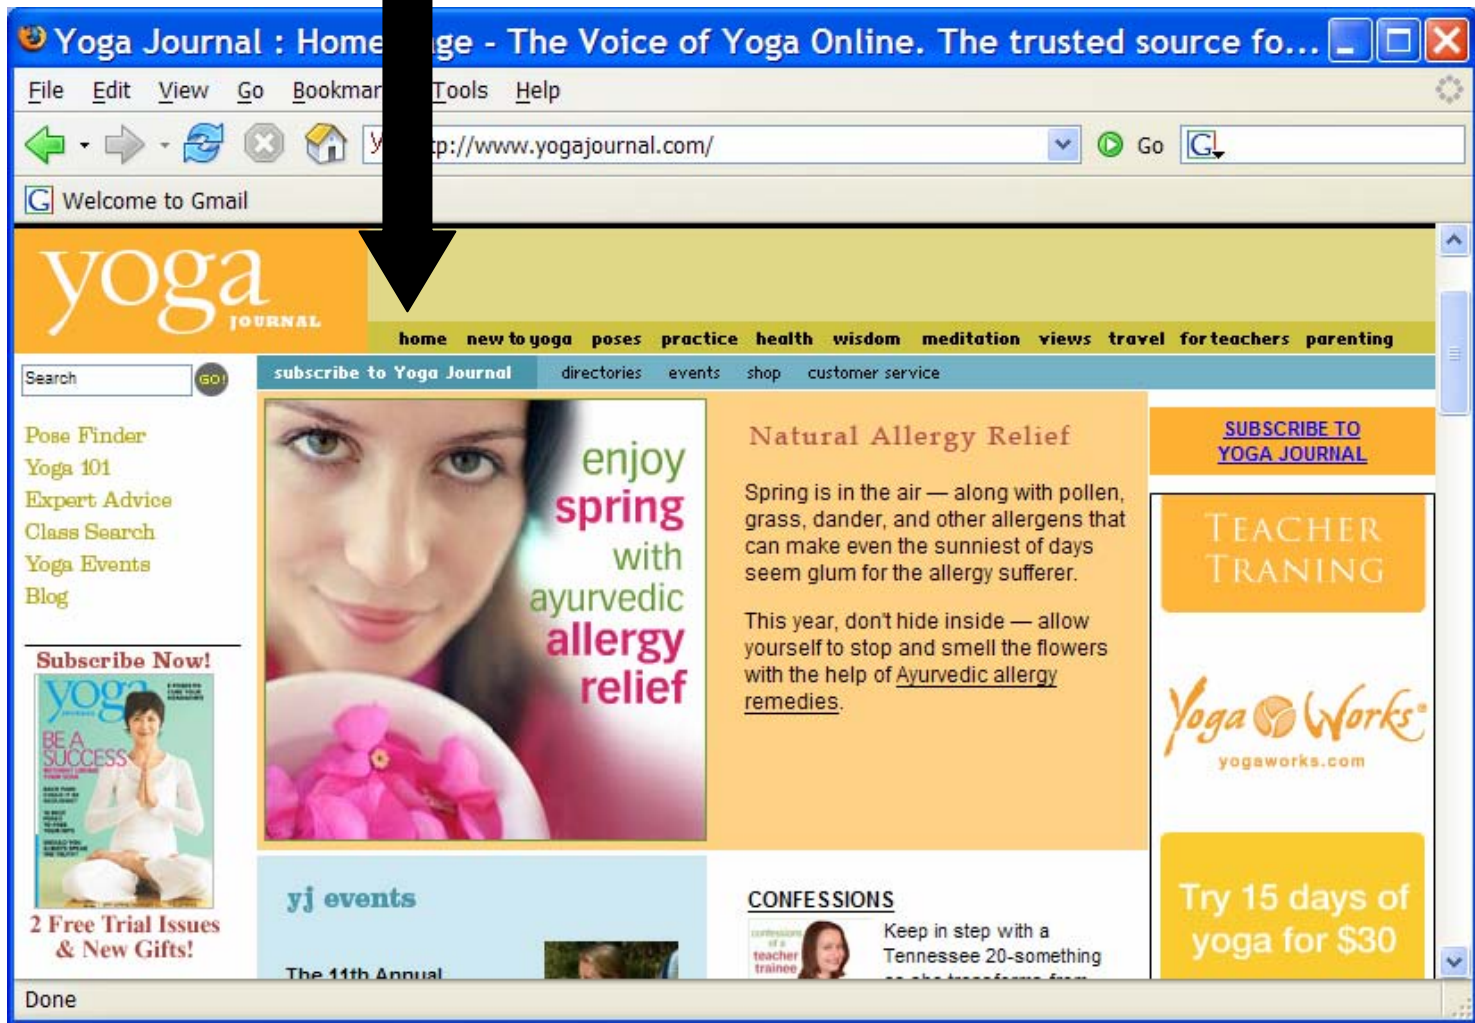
Yoga Journal : Home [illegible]ge - The Voice of Yoga Online. The trusted source fo...

File Edit View Go Bookmar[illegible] Tools Help

Y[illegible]tp://www.yogajournal.com/ Go

Welcome to Gmail

yoga JOURNAL

home new to yoga poses practice health wisdom meditation views travel for teachers parenting

Search GO!

subscribe to Yoga Journal directories events shop customer service

Pose Finder
Yoga 101
Expert Advice
Class Search
Yoga Events
Blog

Subscribe Now!

yoga BE A SUCCESS

2 Free Trial Issues & New Gifts!

enjoy spring with ayurvedic allergy relief

Natural Allergy Relief

Spring is in the air — along with pollen, grass, dander, and other allergens that can make even the sunniest of days seem glum for the allergy sufferer.

This year, don't hide inside — allow yourself to stop and smell the flowers with the help of Ayurvedic allergy remedies.

SUBSCRIBE TO YOGA JOURNAL

TEACHER TRANING

Yoga Works yogaworks.com

Try 15 days of yoga for $30

yj events

The 11th Annual

CONFESSIONS

confessions of a teacher trainee

Keep in step with a Tennessee 20-something

Done